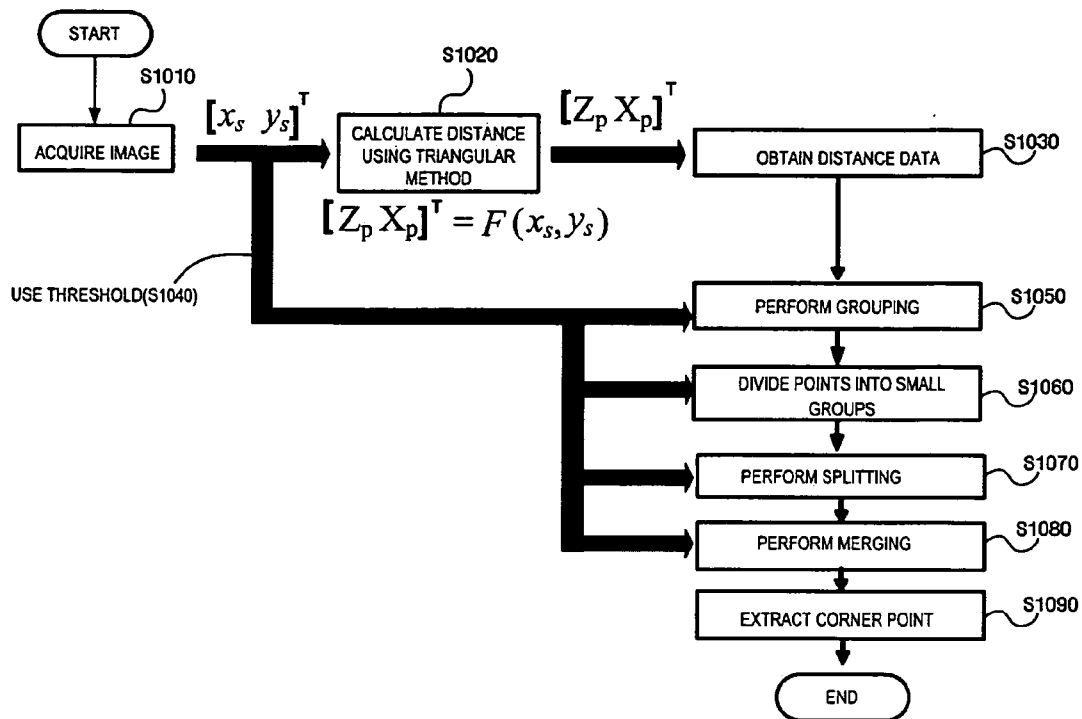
START

S1010

ACQUIRE IMAGE

$[x_s \ \ y_s]^T$

S1020

CALCULATE DISTANCE USING TRIANGULAR METHOD

$[Z_p \, X_p]^T = F(x_s, y_s)$

$[Z_p \, X_p]^T$

OBTAIN DISTANCE DATA

S1030

USE THRESHOLD(S1040)

PERFORM GROUPING

S1050

DIVIDE POINTS INTO SMALL GROUPS

S1060

PERFORM SPLITTING

S1070

PERFORM MERGING

S1080

EXTRACT CORNER POINT

S1090

END